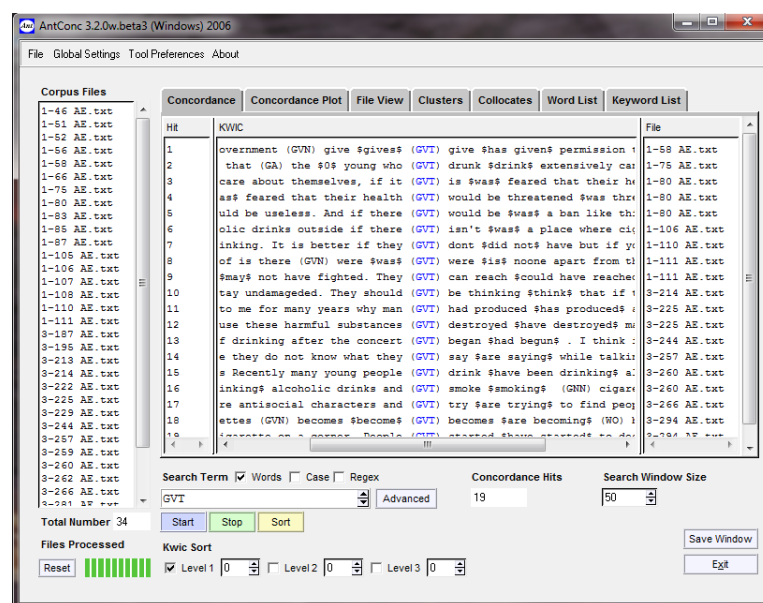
AntConc 3.2.0w.beta3 (Windows) 2006

File Global Settings Tool Preferences About

Corpus Files

1-46 AE.txt
1-51 AE.txt
1-52 AE.txt
1-56 AE.txt
1-58 AE.txt
1-66 AE.txt
1-75 AE.txt
1-80 AE.txt
1-83 AE.txt
1-85 AE.txt
1-87 AE.txt
1-105 AE.txt
1-106 AE.txt
1-107 AE.txt
1-108 AE.txt
1-110 AE.txt
1-111 AE.txt
3-187 AE.txt
3-195 AE.txt
3-213 AE.txt
3-214 AE.txt
3-222 AE.txt
3-225 AE.txt
3-229 AE.txt
3-244 AE.txt
3-257 AE.txt
3-259 AE.txt
3-260 AE.txt
3-262 AE.txt
3-266 AE.txt
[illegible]

Concordance | Concordance Plot | File View | Clusters | Collocates | Word List | Keyword List

| Hit | KWIC | File |
|---|---|---|
| 1 | overnment (GVN) give $gives$ (GVT) give $has given$ permission t | 1-58 AE.txt |
| 2 | that (GA) the $0$ young who (GVT) drunk $drink$ extensively car | 1-75 AE.txt |
| 3 | care about themselves, if it (GVT) is $was$ feared that their he | 1-80 AE.txt |
| 4 | as$ feared that their health (GVT) would be threatened $was thre | 1-80 AE.txt |
| 5 | uld be useless. And if there (GVT) would be $was$ a ban like th: | 1-80 AE.txt |
| 6 | olic drinks outside if there (GVT) isn't $was$ a place where ci | 1-106 AE.txt |
| 7 | inking. It is better if they (GVT) dont $did not$ have but if yo | 1-110 AE.txt |
| 8 | of is there (GVN) were $was$ (GVT) were $is$ noone apart from th | 1-111 AE.txt |
| 9 | $may$ not have fought. They (GVT) can reach $could have reached | 1-111 AE.txt |
| 10 | tay undamaged. They should (GVT) be thinking $think$ that if t | 3-214 AE.txt |
| 11 | to me for many years why man (GVT) had produced $has produced$ a | 3-225 AE.txt |
| 12 | use these harmful substances (GVT) destroyed $have destroyed$ ma | 3-225 AE.txt |
| 13 | f drinking after the concert (GVT) began $had begun$ . I think : | 3-244 AE.txt |
| 14 | e they do not know what they (GVT) say $are saying$ while talki | 3-257 AE.txt |
| 15 | s Recently many young people (GVT) drink $have been drinking$ al | 3-260 AE.txt |
| 16 | inking$ alcoholic drinks and (GVT) smoke $smoking$ (GNN) cigare | 3-260 AE.txt |
| 17 | re antisocial characters and (GVT) try $are trying$ to find peo | 3-266 AE.txt |
| 18 | ettes (GVN) becomes $become$ (GVT) becomes $are becoming$ (WO) | 3-294 AE.txt |
| 19 | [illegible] | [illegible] |

Search Term ☑ Words ☐ Case ☐ Regex
GVT
Advanced

Concordance Hits
19

Search Window Size
50

Total Number 34

Start Stop Sort

Files Processed

Kwic Sort
☑ Level 1 0 ☐ Level 2 0 ☐ Level 3 0

Reset

Save Window
Exit